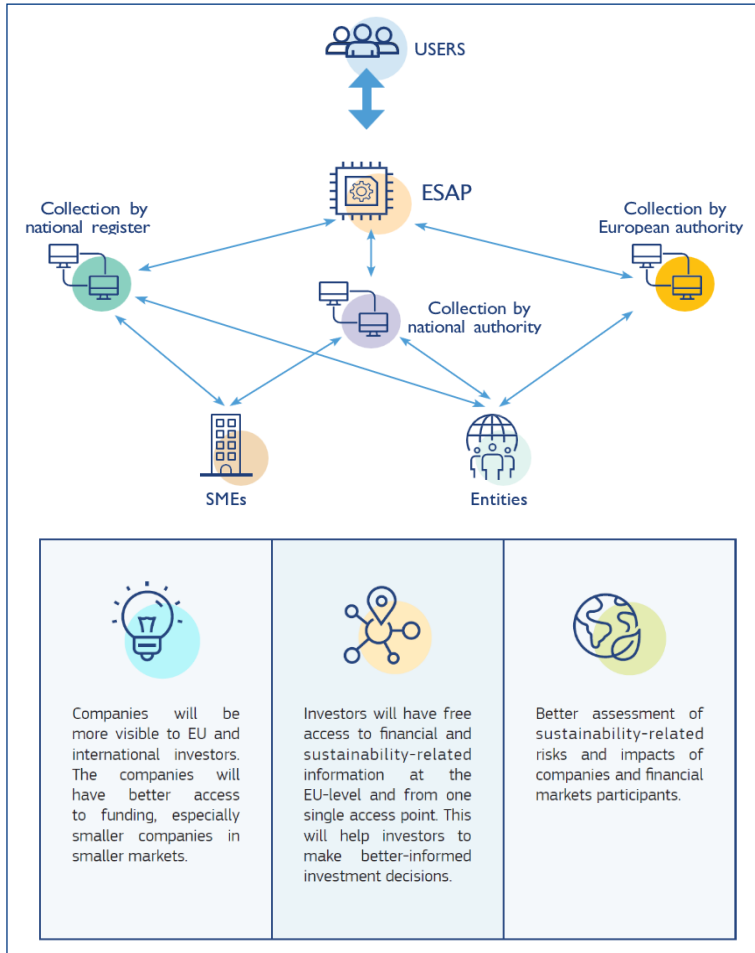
USERS

ESAP

Collection by national register

Collection by European authority

Collection by national authority

SMEs

Entities

| Companies will be more visible to EU and international investors. The companies will have better access to funding, especially smaller companies in smaller markets. | Investors will have free access to financial and sustainability-related information at the EU-level and from one single access point. This will help investors to make better-informed investment decisions. | Better assessment of sustainability-related risks and impacts of companies and financial markets participants. |
|---|---|---|